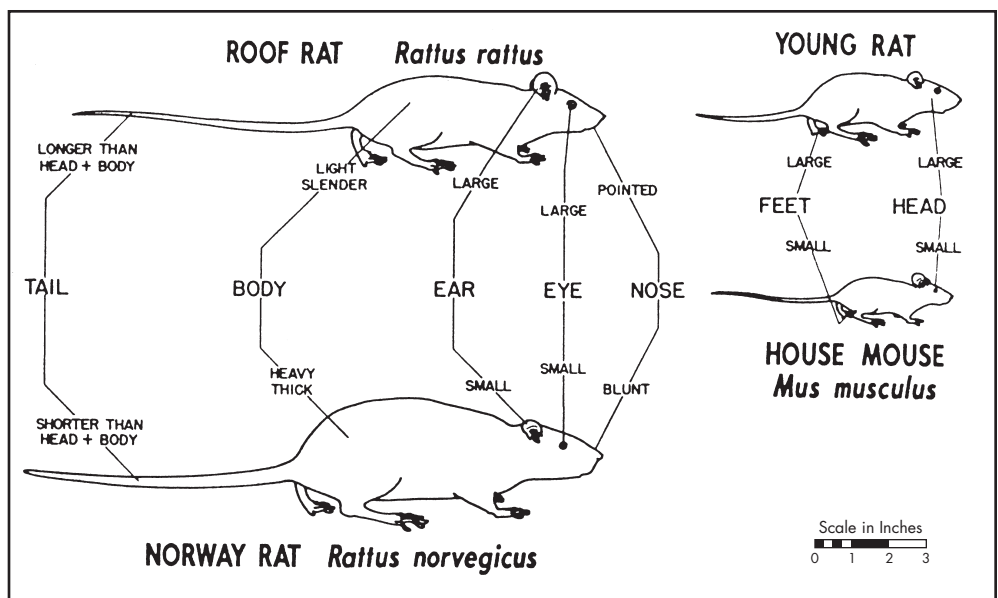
ROOF RAT *Rattus rattus*

YOUNG RAT

LONGER THAN HEAD + BODY

LIGHT SLENDER

LARGE

LARGE

POINTED

LARGE

LARGE

FEET

HEAD

SMALL

SMALL

TAIL

BODY

EAR

EYE

NOSE

HEAVY THICK

SMALL

SMALL

BLUNT

HOUSE MOUSE *Mus musculus*

SHORTER THAN HEAD + BODY

NORWAY RAT *Rattus norvegicus*

Scale in Inches
0 1 2 3